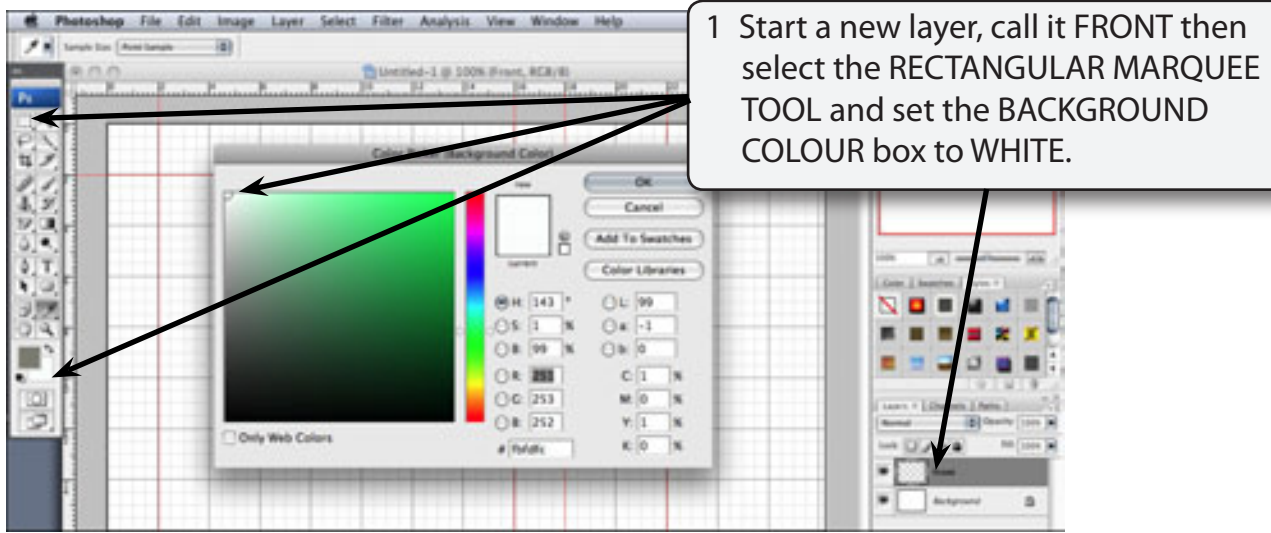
Photoshop File Edit Image Layer Select Filter Analysis View Window Help

Sample Size: Point Sample

Untitled-1 @ 100% (Front, RGB/8)

1 Start a new layer, call it FRONT then select the RECTANGULAR MARQUEE TOOL and set the BACKGROUND COLOUR box to WHITE.

Color Picker (Background Color)

new

current

OK

Cancel

Add To Swatches

Color Libraries

H: 143 °
S: 1 %
B: 99 %
R: 251
G: 253
B: 252

L: 99
a: -1
b: 0

C: 1 %
M: 0 %
Y: 1 %
K: 0 %

# fbfdfc

Only Web Colors

Color Swatches Styles

Layers Channels Paths

Normal Opacity: 100%

Lock: Fill: 100%

Front

Background